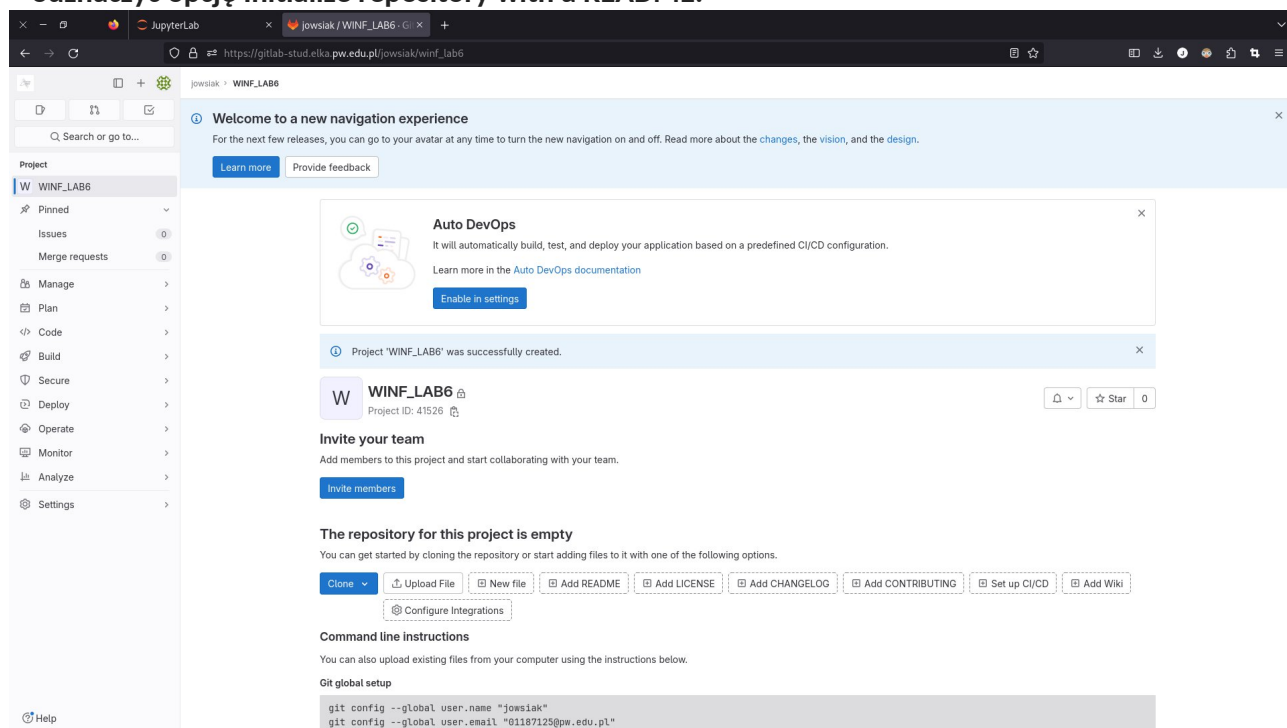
JupyterLab
jowsiak / WINF_LAB6 · Gi
https://gitlab-stud.elka.pw.edu.pl/jowsiak/winf_lab6

jowsiak > WINF_LAB6

Q Search or go to...

Project
W WINF_LAB6
Pinned
Issues 0
Merge requests 0
Manage
Plan
Code
Build
Secure
Deploy
Operate
Monitor
Analyze
Settings

Help

Welcome to a new navigation experience
For the next few releases, you can go to your avatar at any time to turn the new navigation on and off. Read more about the changes, the vision, and the design.
Learn more Provide feedback

Auto DevOps
It will automatically build, test, and deploy your application based on a predefined CI/CD configuration.
Learn more in the Auto DevOps documentation
Enable in settings

Project 'WINF_LAB6' was successfully created.

W WINF_LAB6
Project ID: 41526

Star 0

Invite your team
Add members to this project and start collaborating with your team.
Invite members

The repository for this project is empty
You can get started by cloning the repository or start adding files to it with one of the following options.
Clone Upload File New file Add README Add LICENSE Add CHANGELOG Add CONTRIBUTING Set up CI/CD Add Wiki
Configure Integrations

Command line instructions
You can also upload existing files from your computer using the instructions below.

Git global setup
git config --global user.name "jowsiak"
git config --global user.email "01187125@pw.edu.pl"